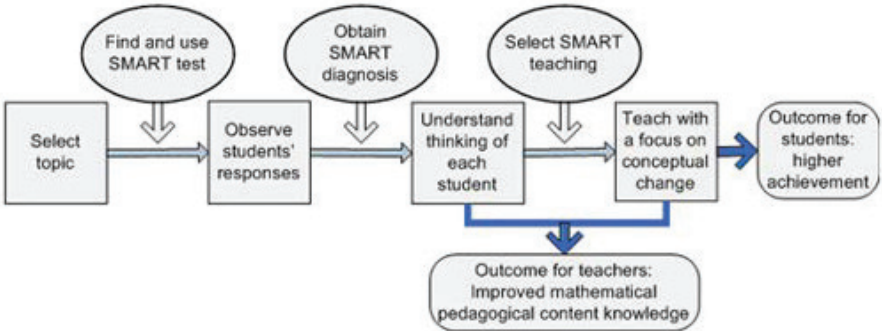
Find and use SMART test

Obtain SMART diagnosis

Select SMART teaching

Select topic

Observe students' responses

Understand thinking of each student

Teach with a focus on conceptual change

Outcome for students: higher achievement

Outcome for teachers: Improved mathematical pedagogical content knowledge